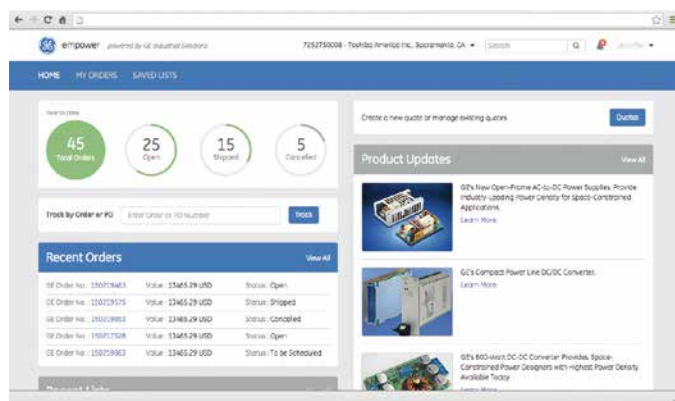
empower powered by GE Industrial Solutions

7252750008 - Toshiba America Inc., Sacramento, CA ▾ Search

HOME MY ORDERS SAVED LISTS

Year to Date

45 Total Orders

25 Open

15 Shipped

5 Cancelled

Create a new quote or manage existing quotes

Quotes

Product Updates

View All

GE's New Open-Frame AC-to-DC Power Supplies Provide Industry-Leading Power Density for Space-Constrained Applications.

Learn More

GE's Compact Power Line DC/DC Converter.

Learn More

GE's 860-Watt DC-DC Converter Provides Space-Constrained Power Designers with Highest Power Density Available Today.

Learn More

Track by Order or PO

Enter Order or PO Number

Track

Recent Orders

View All

| | | |
|---|---|---|
| GE Order No. : 150719463 | Value : 13465.29 USD | Status : Open |
| GE Order No. : 150719575 | Value : 13465.29 USD | Status : Shipped |
| GE Order No. : 150719863 | Value : 13465.29 USD | Status : Cancelled |
| GE Order No. : 150717328 | Value : 13465.29 USD | Status : Open |
| GE Order No. : 150719863 | Value : 13465.29 USD | Status : To be Scheduled |

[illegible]